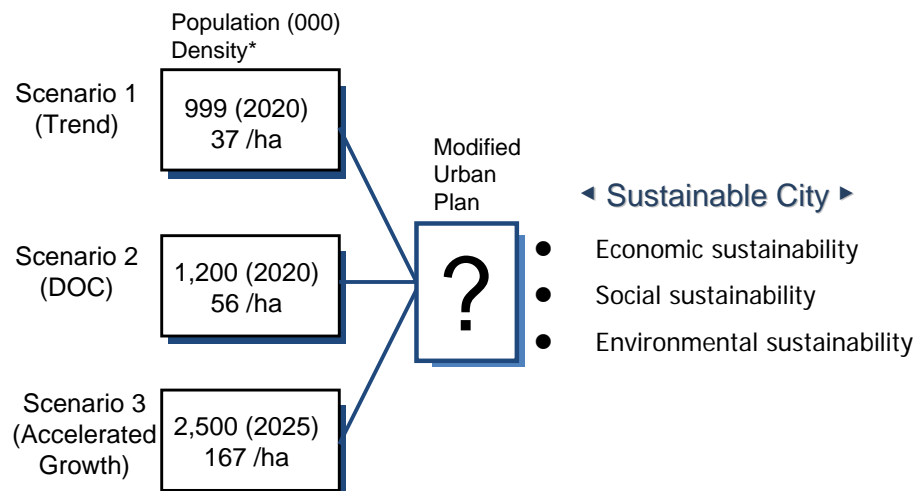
Population (000)
Density*

Scenario 1 (Trend)

999 (2020)
37 /ha

Scenario 2 (DOC)

1,200 (2020)
56 /ha

Scenario 3 (Accelerated Growth)

2,500 (2025)
167 /ha

Modified Urban Plan

?

◂ Sustainable City ▸

● Economic sustainability
● Social sustainability
● Environmental sustainability